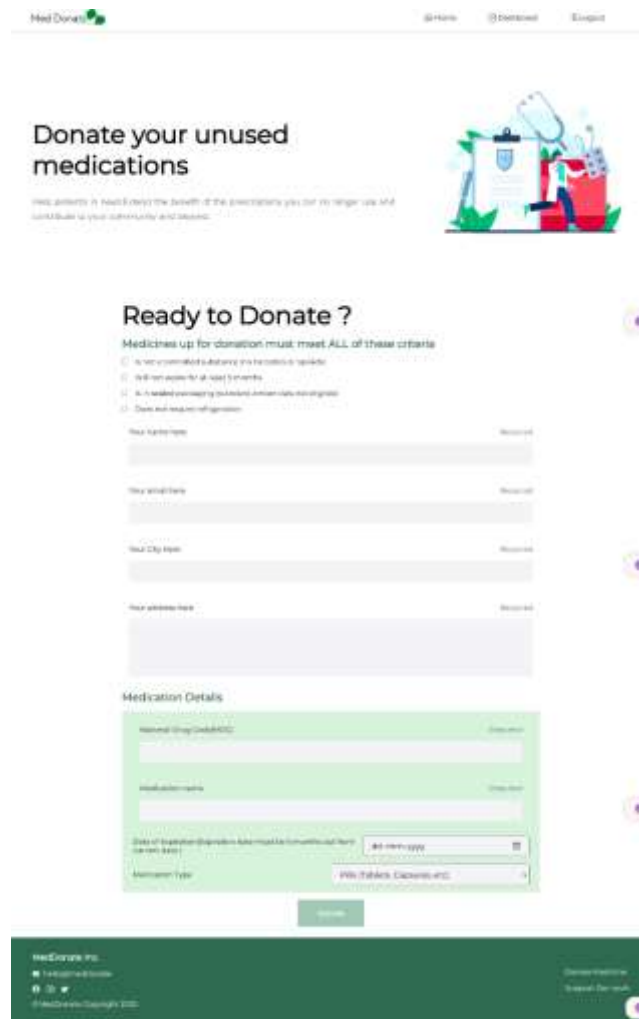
Med Donate

Home Dashboard Logout

Donate your unused medications

Help patients in need. Extend the benefit of the prescriptions you can no longer use and contribute to your community and beyond.

Ready to Donate ?

Medicines up for donation must meet ALL of these criteria

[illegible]

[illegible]

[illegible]

Does not require refrigeration

Your name here Required

Your email here Required

Your City here Required

Your address here Required

Medication Details

National Drug Code(NDC) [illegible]

Medication name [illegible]

Date of Expiration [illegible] dd-mm-yyyy

Medication Type Pills (Tablets, Capsules etc)

Donate

MedDonate Inc.

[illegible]

© MedDonate Copyright 2020

Donate Medicine

Support Our work